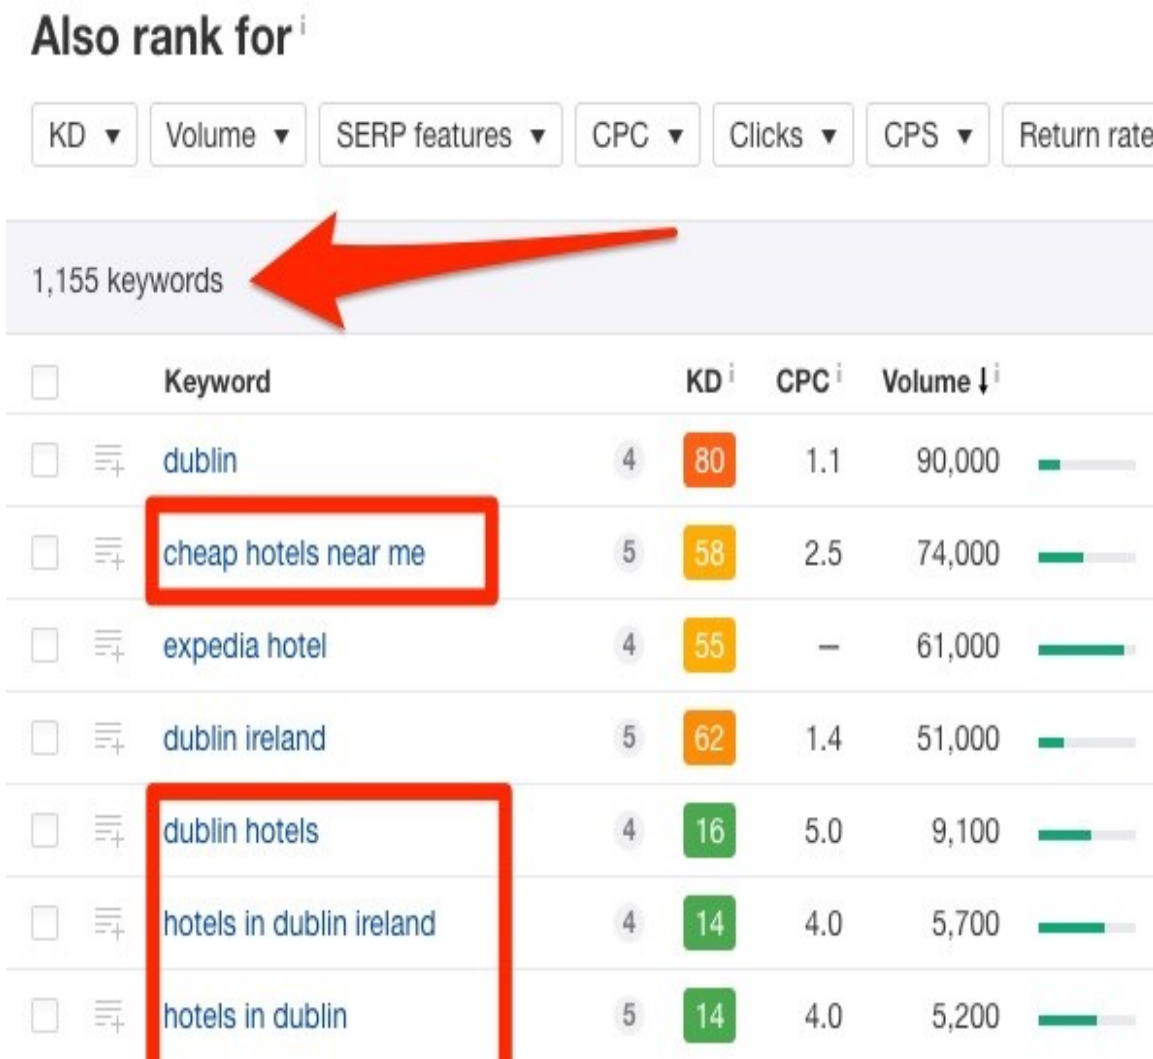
Also rank for i

KD ▾ Volume ▾ SERP features ▾ CPC ▾ Clicks ▾ CPS ▾ Return rate

1,155 keywords

| | Keyword | | KD i | CPC i | Volume ↓ i |
|---|---|---|---|---|---|
| | dublin | 4 | 80 | 1.1 | 90,000 |
| | cheap hotels near me | 5 | 58 | 2.5 | 74,000 |
| | expedia hotel | 4 | 55 | – | 61,000 |
| | dublin ireland | 5 | 62 | 1.4 | 51,000 |
| | dublin hotels | 4 | 16 | 5.0 | 9,100 |
| | hotels in dublin ireland | 4 | 14 | 4.0 | 5,700 |
| | hotels in dublin | 5 | 14 | 4.0 | 5,200 |